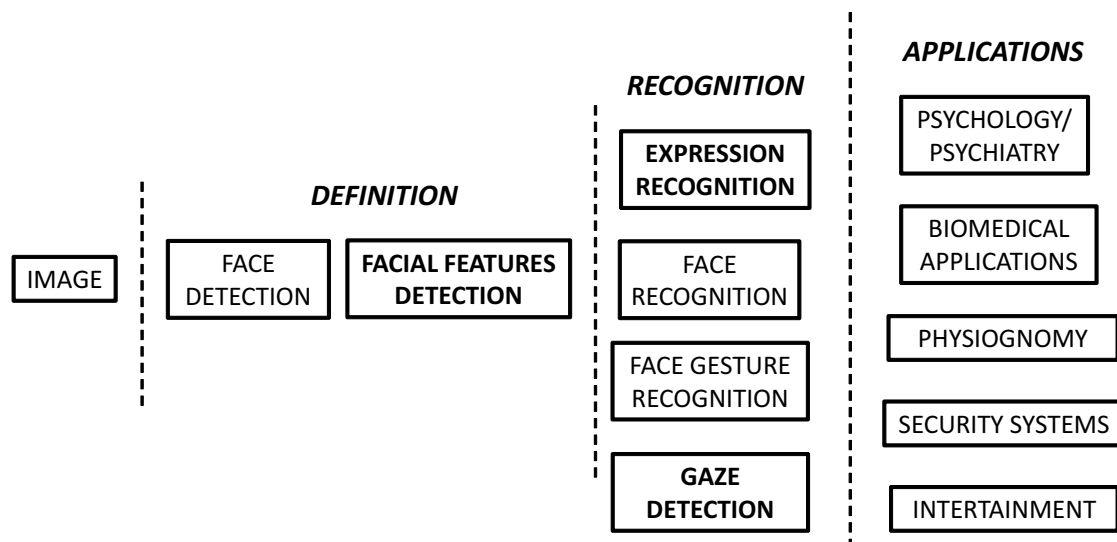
IMAGE

DEFINITION

FACE DETECTION

FACIAL FEATURES DETECTION

RECOGNITION

EXPRESSION RECOGNITION

FACE RECOGNITION

FACE GESTURE RECOGNITION

GAZE DETECTION

APPLICATIONS

PSYCHOLOGY/ PSYCHIATRY

BIOMEDICAL APPLICATIONS

PHYSIOGNOMY

SECURITY SYSTEMS

INTERTAINMENT